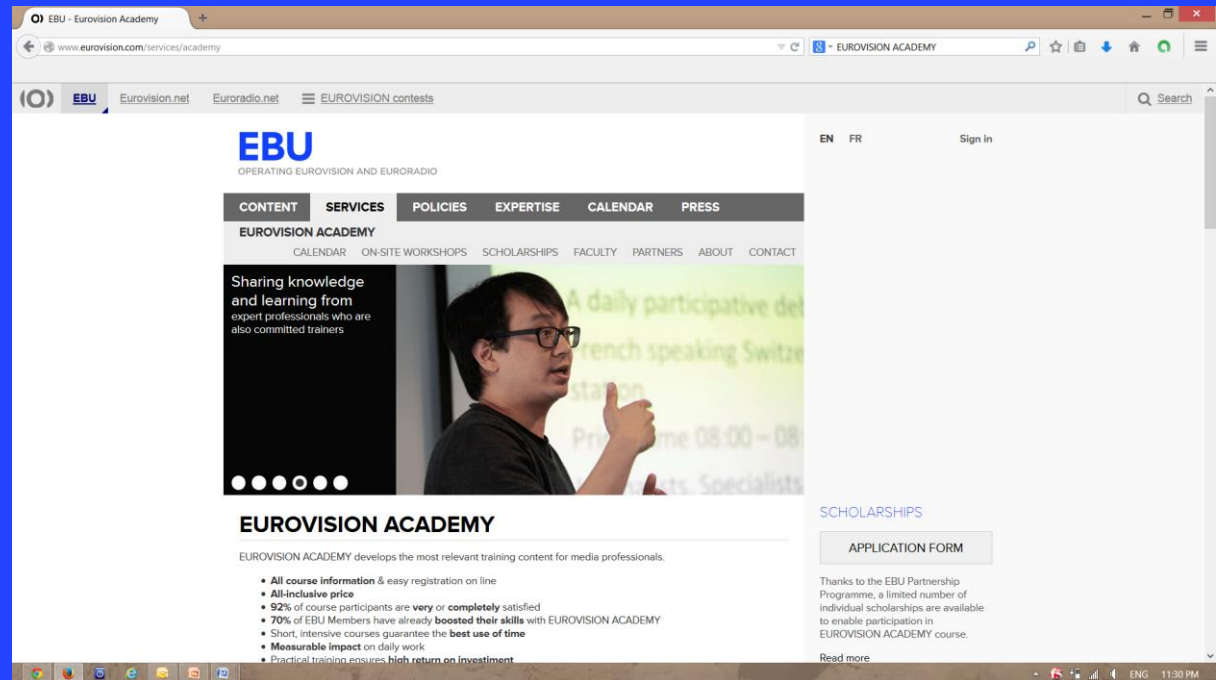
EBU - Eurovision Academy

www.eurovision.com/services/academy

EUROVISION ACADEMY

(O) EBU Eurovision.net Euroradio.net EUROVISION contests

Search

EBU
OPERATING EUROVISION AND EURORADIO

EN FR Sign in

CONTENT SERVICES POLICIES EXPERTISE CALENDAR PRESS

EUROVISION ACADEMY

CALENDAR ON-SITE WORKSHOPS SCHOLARSHIPS FACULTY PARTNERS ABOUT CONTACT

Sharing knowledge and learning from
expert professionals who are also committed trainers

A daily participative de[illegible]
French speaking Switze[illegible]
station
Prime time 08:00 – 08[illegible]
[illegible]ts. Specialists

EUROVISION ACADEMY

EUROVISION ACADEMY develops the most relevant training content for media professionals.

• All course information & easy registration on line
• All-inclusive price
• 92% of course participants are very or completely satisfied
• 70% of EBU Members have already boosted their skills with EUROVISION ACADEMY
• Short, intensive courses guarantee the best use of time
• Measurable impact on daily work
• Practical training ensures high return on investment

SCHOLARSHIPS

APPLICATION FORM

Thanks to the EBU Partnership Programme, a limited number of individual scholarships are available to enable participation in EUROVISION ACADEMY course.

Read more

ENG 11:30 PM